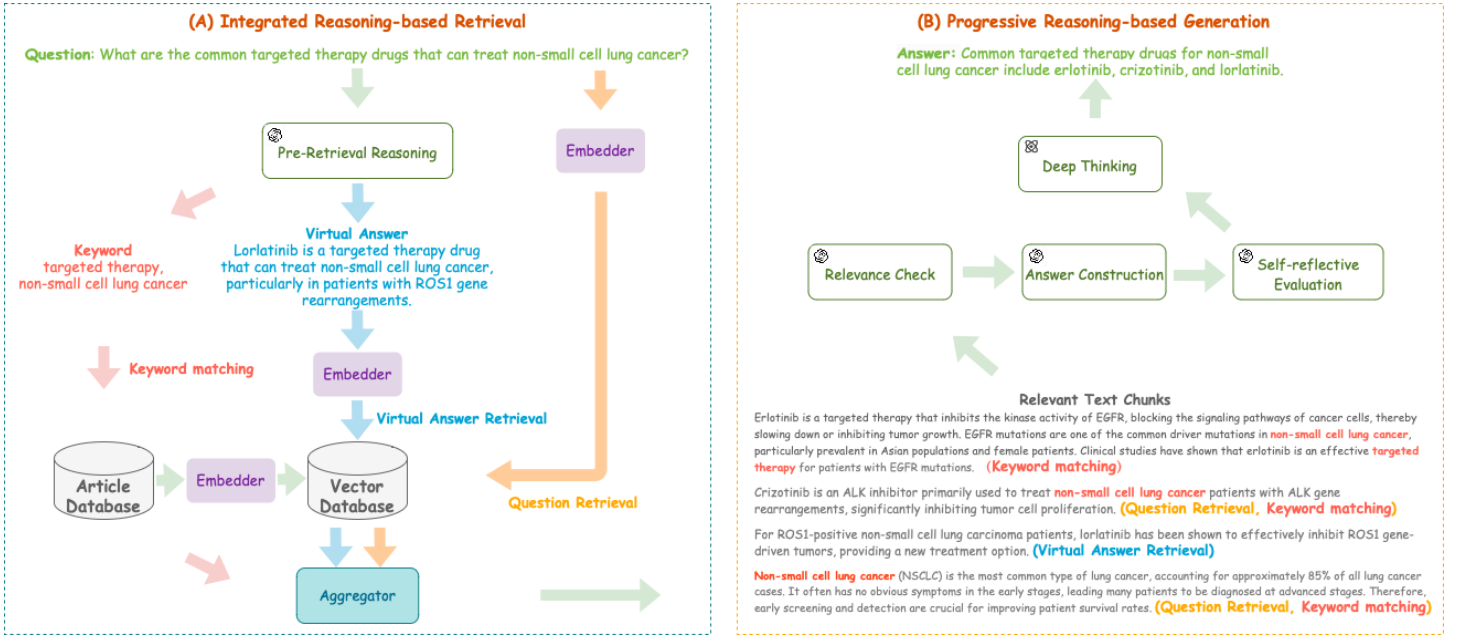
(A) Integrated Reasoning-based Retrieval

Question: What are the common targeted therapy drugs that can treat non-small cell lung cancer?

Pre-Retrieval Reasoning

Embedder

Keyword
targeted therapy,
non-small cell lung cancer

Virtual Answer
Lorlatinib is a targeted therapy drug that can treat non-small cell lung cancer, particularly in patients with ROS1 gene rearrangements.

Keyword matching

Embedder

Virtual Answer Retrieval

Article Database

Embedder

Vector Database

Question Retrieval

Aggregator

(B) Progressive Reasoning-based Generation

Answer: Common targeted therapy drugs for non-small cell lung cancer include erlotinib, crizotinib, and lorlatinib.

Deep Thinking

Relevance Check

Answer Construction

Self-reflective Evaluation

Relevant Text Chunks

Erlotinib is a targeted therapy that inhibits the kinase activity of EGFR, blocking the signaling pathways of cancer cells, thereby slowing down or inhibiting tumor growth. EGFR mutations are one of the common driver mutations in non-small cell lung cancer, particularly prevalent in Asian populations and female patients. Clinical studies have shown that erlotinib is an effective targeted therapy for patients with EGFR mutations. (Keyword matching)

Crizotinib is an ALK inhibitor primarily used to treat non-small cell lung cancer patients with ALK gene rearrangements, significantly inhibiting tumor cell proliferation. (Question Retrieval, Keyword matching)

For ROS1-positive non-small cell lung carcinoma patients, lorlatinib has been shown to effectively inhibit ROS1 gene-driven tumors, providing a new treatment option. (Virtual Answer Retrieval)

Non-small cell lung cancer (NSCLC) is the most common type of lung cancer, accounting for approximately 85% of all lung cancer cases. It often has no obvious symptoms in the early stages, leading many patients to be diagnosed at advanced stages. Therefore, early screening and detection are crucial for improving patient survival rates. (Question Retrieval, Keyword matching)